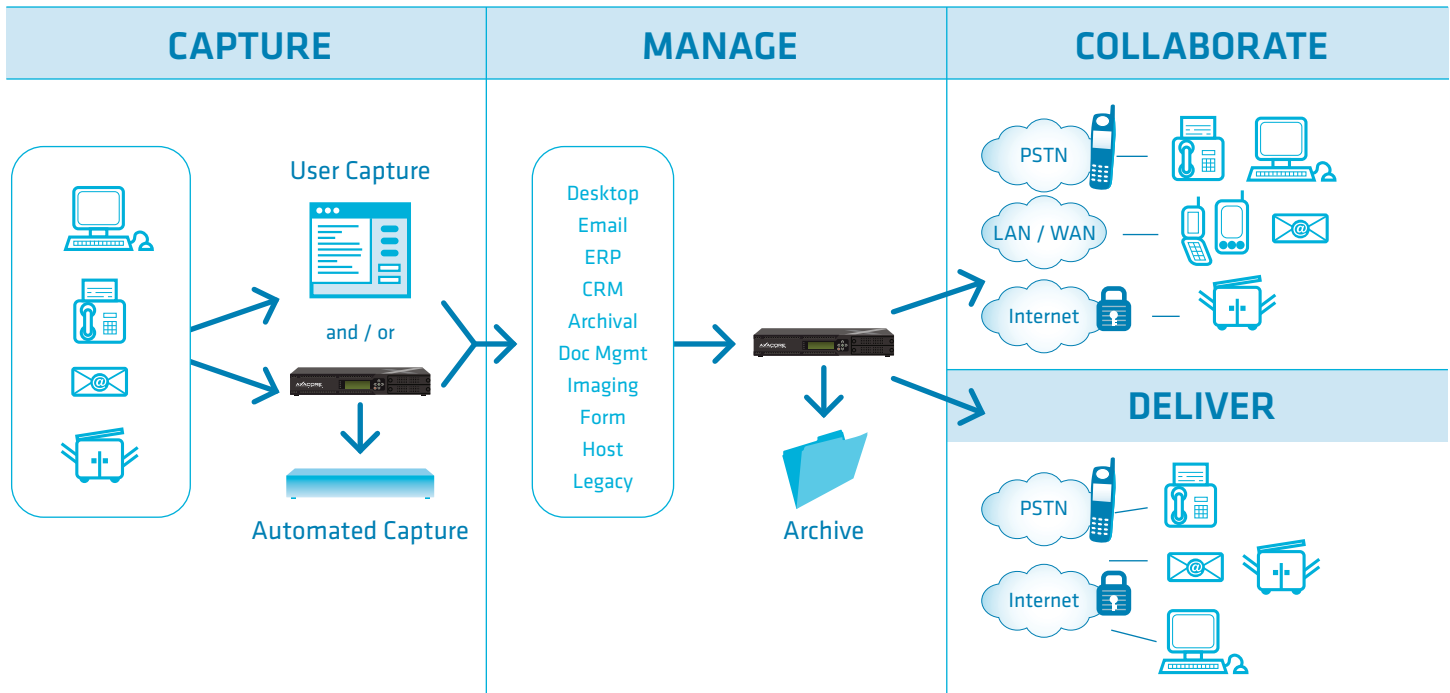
CAPTURE

MANAGE

COLLABORATE

User Capture

and / or

Automated Capture

Desktop
Email
ERP
CRM
Archival
Doc Mgmt
Imaging
Form
Host
Legacy

AVACORE

Archive

PSTN

LAN / WAN

Internet

DELIVER

PSTN

Internet